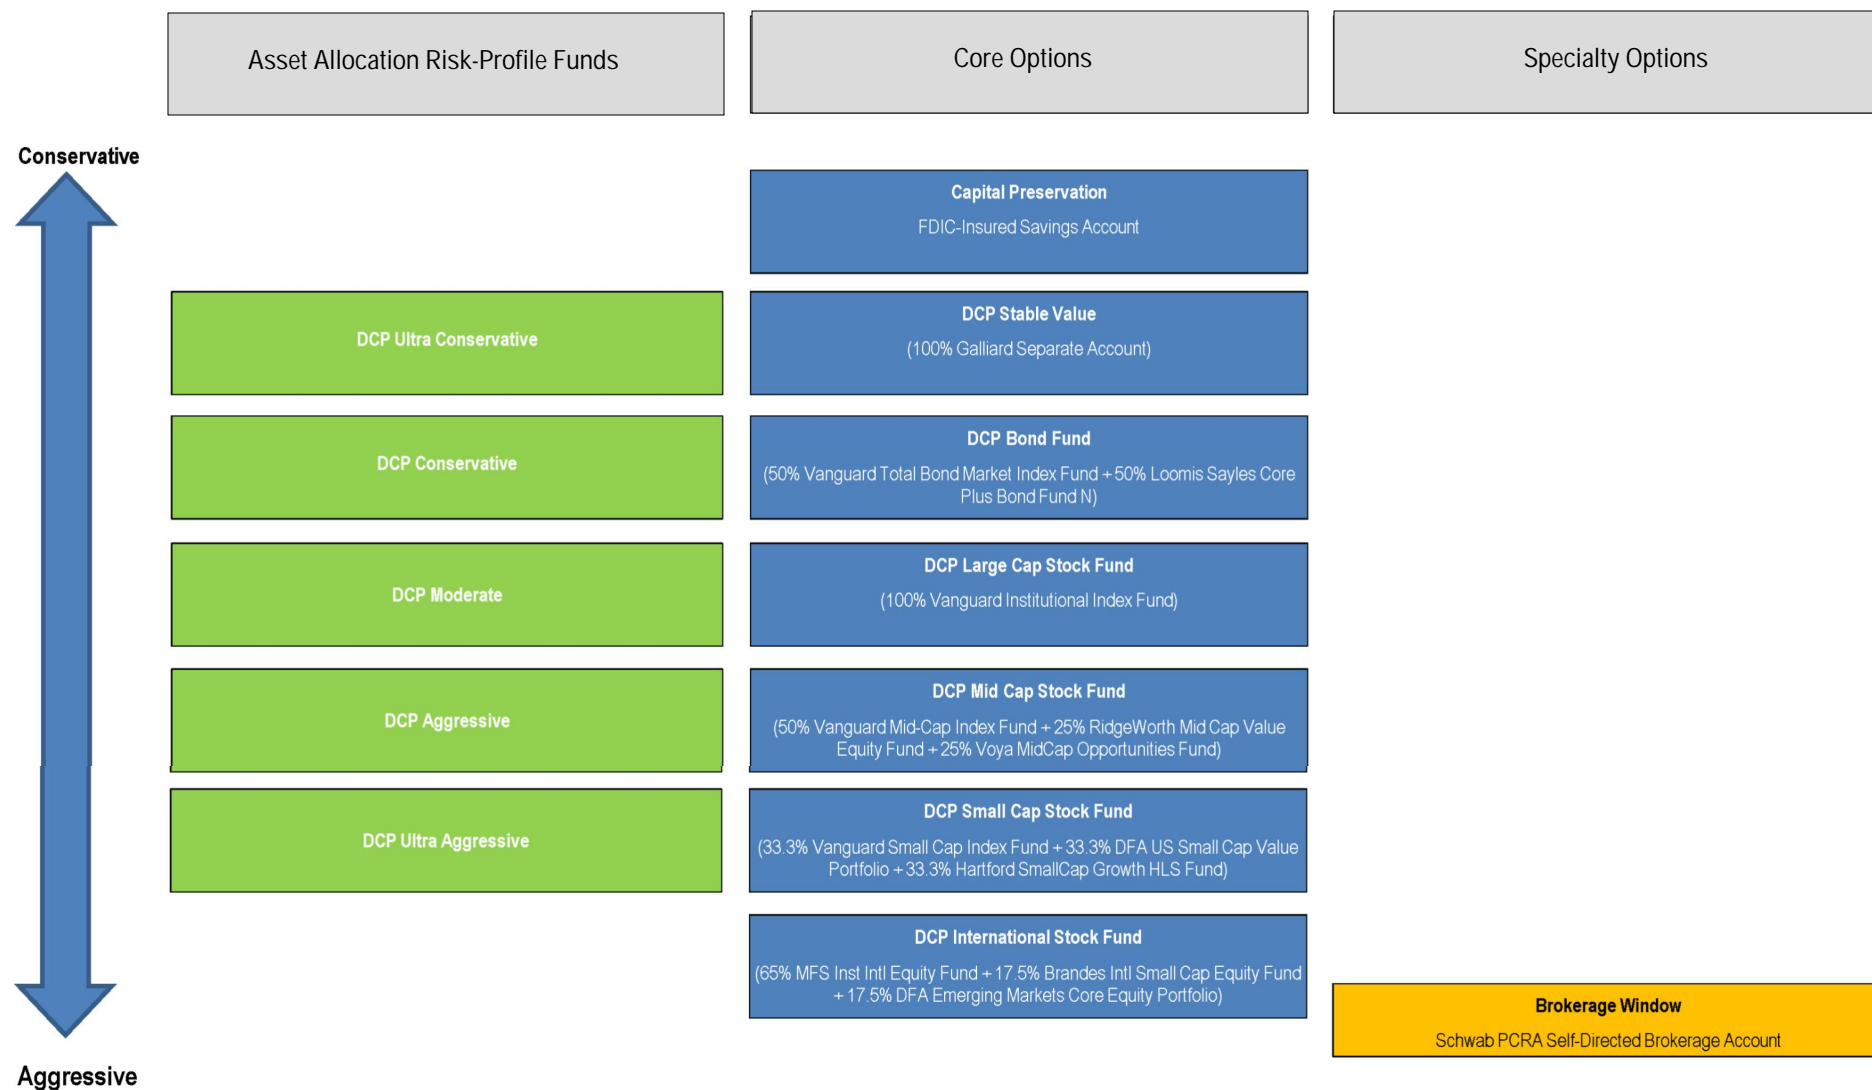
Asset Allocation Risk-Profile Funds

Core Options

Specialty Options

Conservative

Capital Preservation
FDIC-Insured Savings Account

DCP Ultra Conservative

DCP Stable Value
(100% Galliard Separate Account)

DCP Conservative

DCP Bond Fund
(50% Vanguard Total Bond Market Index Fund + 50% Loomis Sayles Core Plus Bond Fund N)

DCP Moderate

DCP Large Cap Stock Fund
(100% Vanguard Institutional Index Fund)

DCP Aggressive

DCP Mid Cap Stock Fund
(50% Vanguard Mid-Cap Index Fund + 25% RidgeWorth Mid Cap Value Equity Fund + 25% Voya MidCap Opportunities Fund)

DCP Ultra Aggressive

DCP Small Cap Stock Fund
(33.3% Vanguard Small Cap Index Fund + 33.3% DFA US Small Cap Value Portfolio + 33.3% Hartford SmallCap Growth HLS Fund)

DCP International Stock Fund
(65% MFS Inst Intl Equity Fund + 17.5% Brandes Intl Small Cap Equity Fund + 17.5% DFA Emerging Markets Core Equity Portfolio)

Brokerage Window
Schwab PCRA Self-Directed Brokerage Account

Aggressive